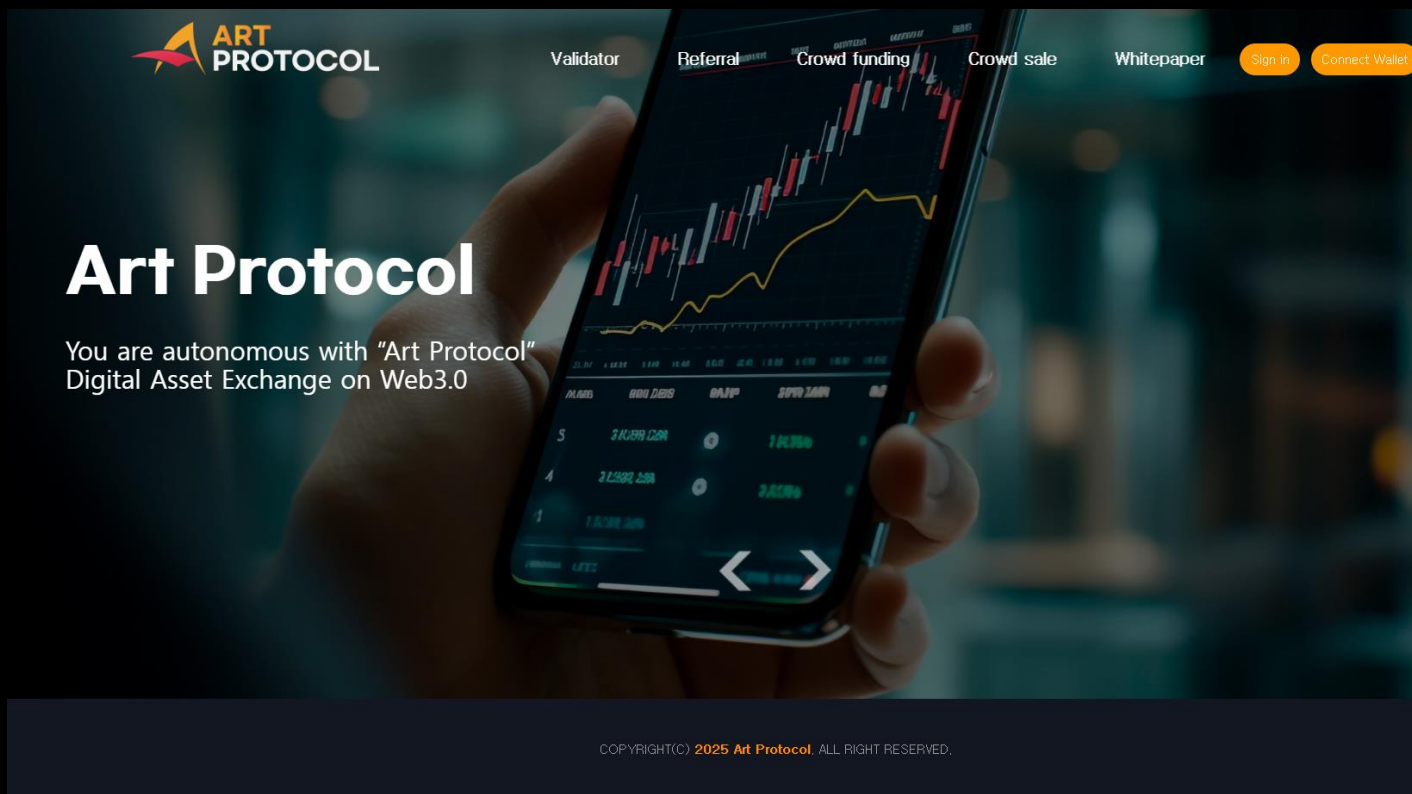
ART PROTOCOL

Validator Referral Crowd funding Crowd sale Whitepaper Sign in Connect Wallet

Art Protocol

You are autonomous with “Art Protocol” Digital Asset Exchange on Web3.0

COPYRIGHT(C) 2025 Art Protocol. ALL RIGHT RESERVED.